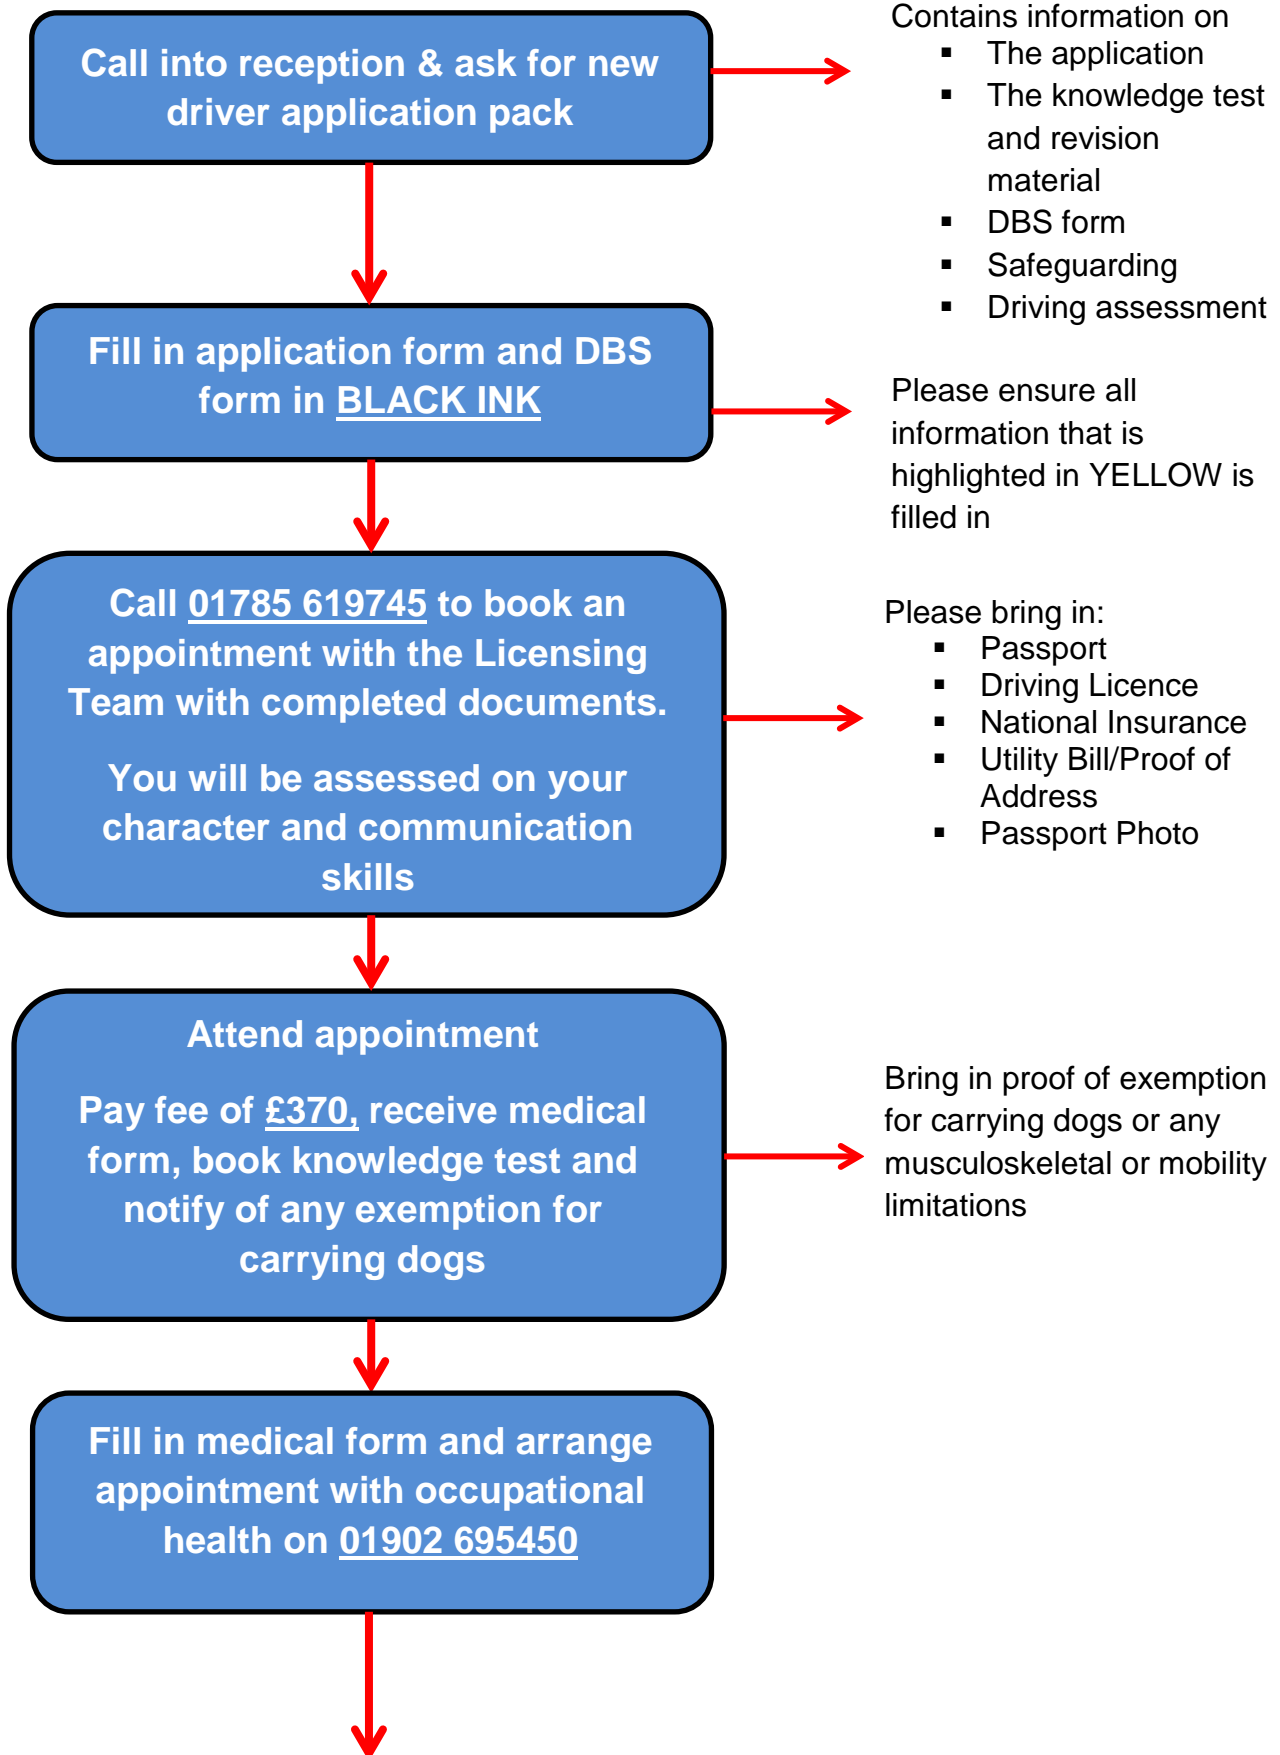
Call into reception & ask for new driver application pack

Contains information on
- The application
- The knowledge test and revision material
- DBS form
- Safeguarding
- Driving assessment

Fill in application form and DBS form in BLACK INK

Please ensure all information that is highlighted in YELLOW is filled in

Call 01785 619745 to book an appointment with the Licensing Team with completed documents.

You will be assessed on your character and communication skills

Please bring in:
- Passport
- Driving Licence
- National Insurance
- Utility Bill/Proof of Address
- Passport Photo

Attend appointment

Pay fee of £370, receive medical form, book knowledge test and notify of any exemption for carrying dogs

Bring in proof of exemption for carrying dogs or any musculoskeletal or mobility limitations

Fill in medical form and arrange appointment with occupational health on 01902 695450